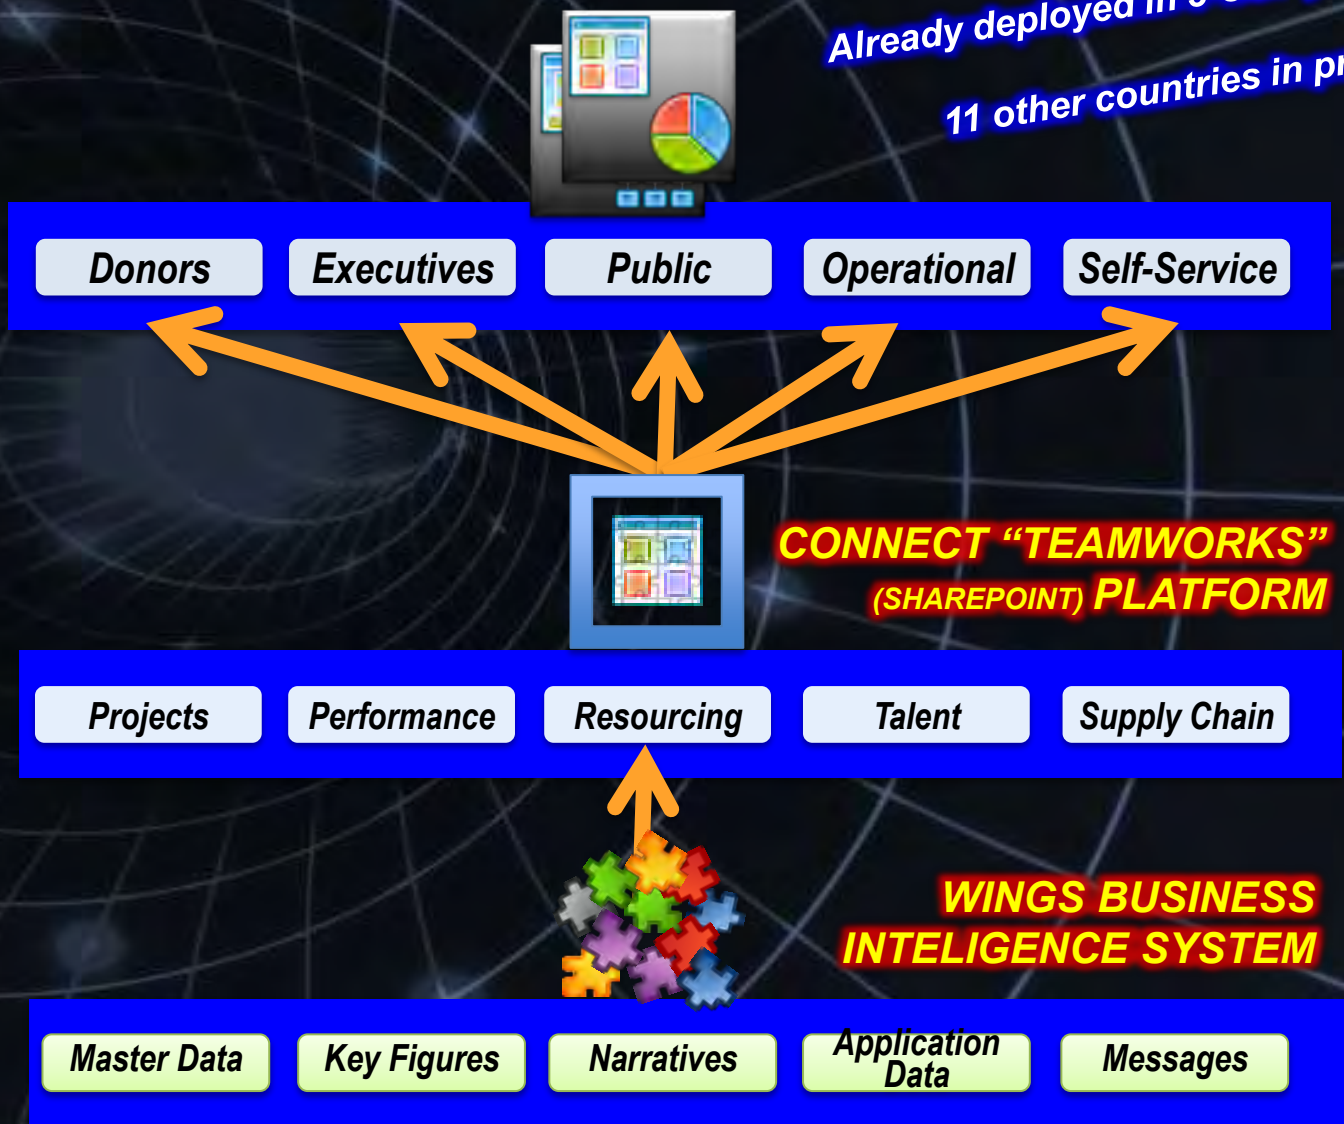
Already deployed in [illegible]

11 other countries in pr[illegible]

Donors
Executives
Public
Operational
Self-Service

CONNECT "TEAMWORKS" (SHAREPOINT) PLATFORM

Projects
Performance
Resourcing
Talent
Supply Chain

WINGS BUSINESS INTELIGENCE SYSTEM

Master Data
Key Figures
Narratives
Application Data
Messages